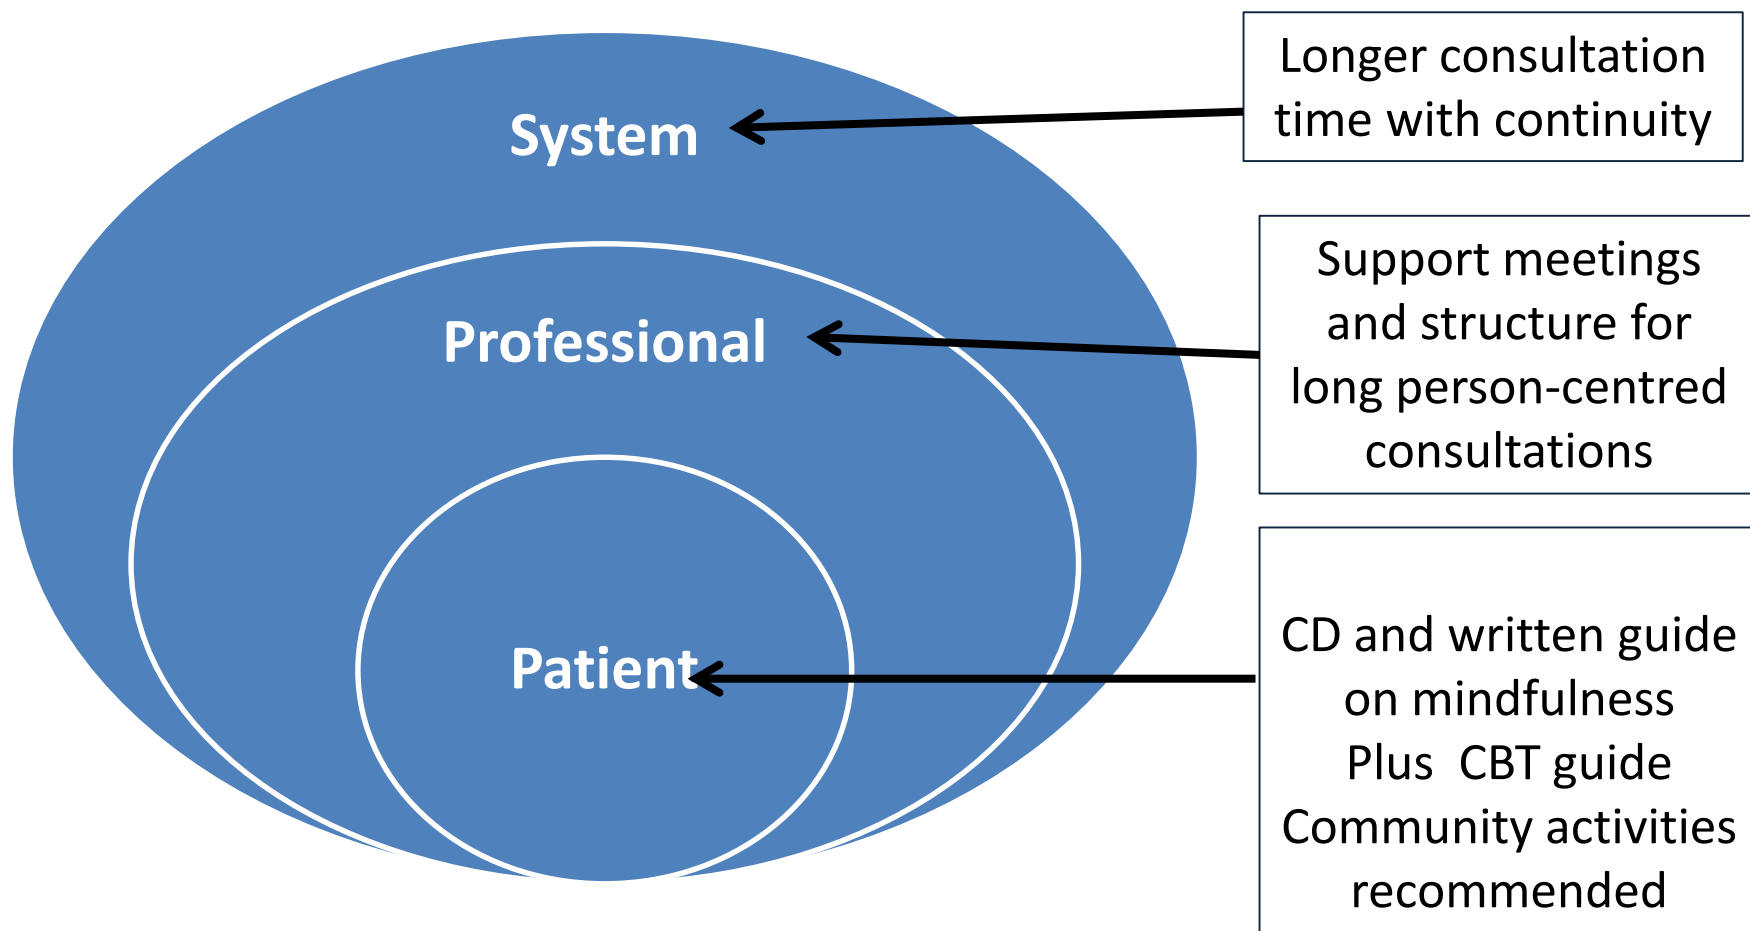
System

Professional

Patient

Longer consultation time with continuity

Support meetings and structure for long person-centred consultations

CD and written guide on mindfulness
Plus CBT guide
Community activities recommended